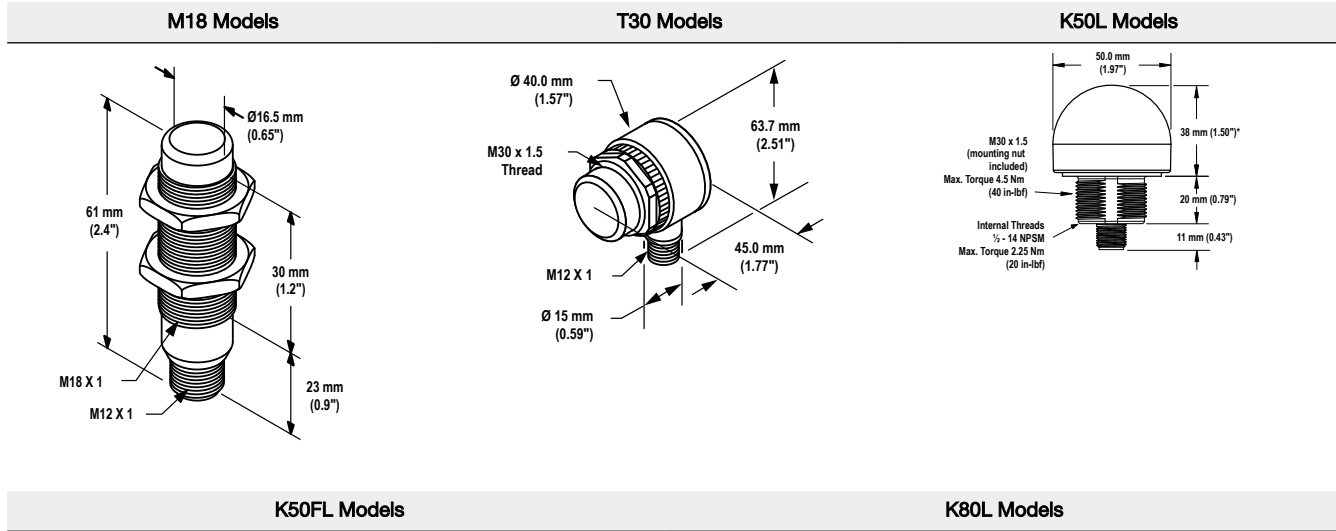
| M18 Models | T30 Models | K50L Models |
|---|---|---|

Ø16.5 mm (0.65")

61 mm (2.4")

30 mm (1.2")

M18 X 1

M12 X 1

23 mm (0.9")

Ø 40.0 mm (1.57")

M30 x 1.5 Thread

63.7 mm (2.51")

45.0 mm (1.77")

M12 X 1

Ø 15 mm (0.59")

50.0 mm (1.97")

38 mm (1.50")*

M30 x 1.5 (mounting nut included) Max. Torque 4.5 Nm (40 in-lbf)

20 mm (0.79")

Internal Threads ½ - 14 NPSM Max. Torque 2.25 Nm (20 in-lbf)

11 mm (0.43")

| K50FL Models | K80L Models |
|---|---|